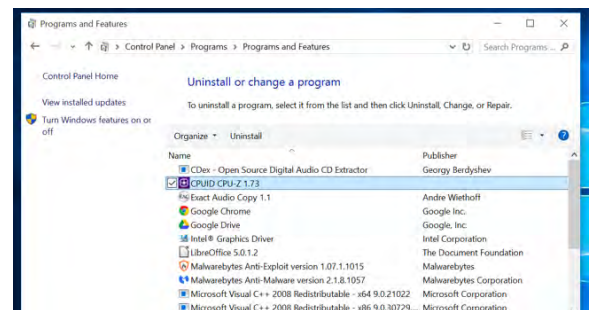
Programs and Features

Control Panel > Programs > Programs and Features

Search Programs ...

Control Panel Home

View installed updates

Turn Windows features on or off

Uninstall or change a program

To uninstall a program, select it from the list and then click Uninstall, Change, or Repair.

Organize ▾ Uninstall

| Name | Publisher |
|---|---|
| CDex - Open Source Digital Audio CD Extractor | Georgy Berdyshev |
| CPUID CPU-Z 1.73 | |
| Exact Audio Copy 1.1 | Andre Wiethoff |
| Google Chrome | Google Inc. |
| Google Drive | Google, Inc. |
| Intel® Graphics Driver | Intel Corporation |
| LibreOffice 5.0.1.2 | The Document Foundation |
| Malwarebytes Anti-Exploit version 1.07.1.1015 | Malwarebytes |
| Malwarebytes Anti-Malware version 2.1.8.1057 | Malwarebytes Corporation |
| Microsoft Visual C++ 2008 Redistributable - x64 9.0.21022 | Microsoft Corporation |
| Microsoft Visual C++ 2008 Redistributable - x86 9.0.30729... | Microsoft Corporation |